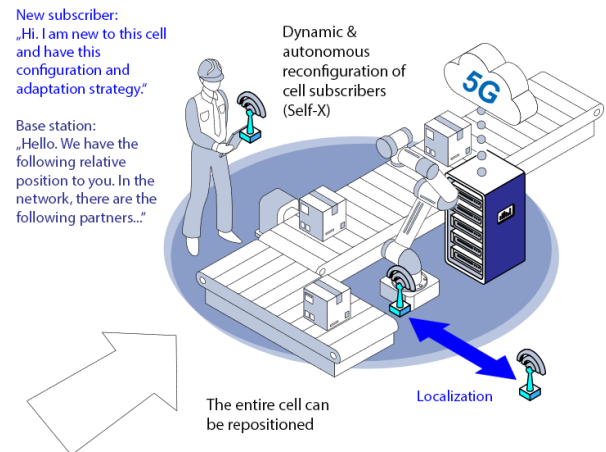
New subscriber:
„Hi. I am new to this cell and have this configuration and adaptation strategy."

Base station:
„Hello. We have the following relative position to you. In the network, there are the following partners..."

Dynamic & autonomous reconfiguration of cell subscribers (Self-X)

5G

Localization

The entire cell can be repositioned